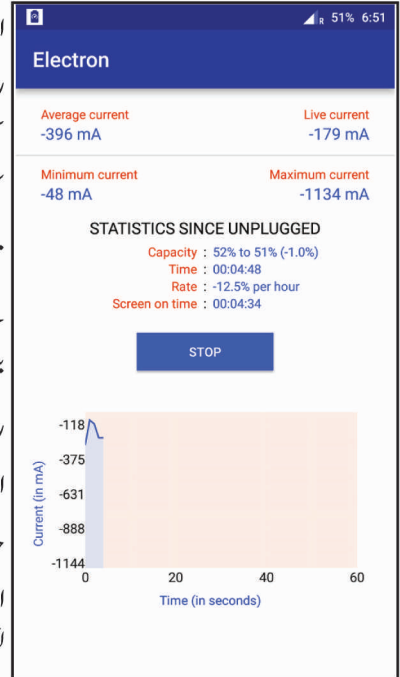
R 51% 6:51

Electron

Average current
-396 mA

Live current
-179 mA

Minimum current
-48 mA

Maximum current
-1134 mA

STATISTICS SINCE UNPLUGGED

Capacity : 52% to 51% (-1.0%)
Time : 00:04:48
Rate : -12.5% per hour
Screen on time : 00:04:34

STOP

-118
-375
-631
-888
-1144

Current (in mA)

0
20
40
60

Time (in seconds)